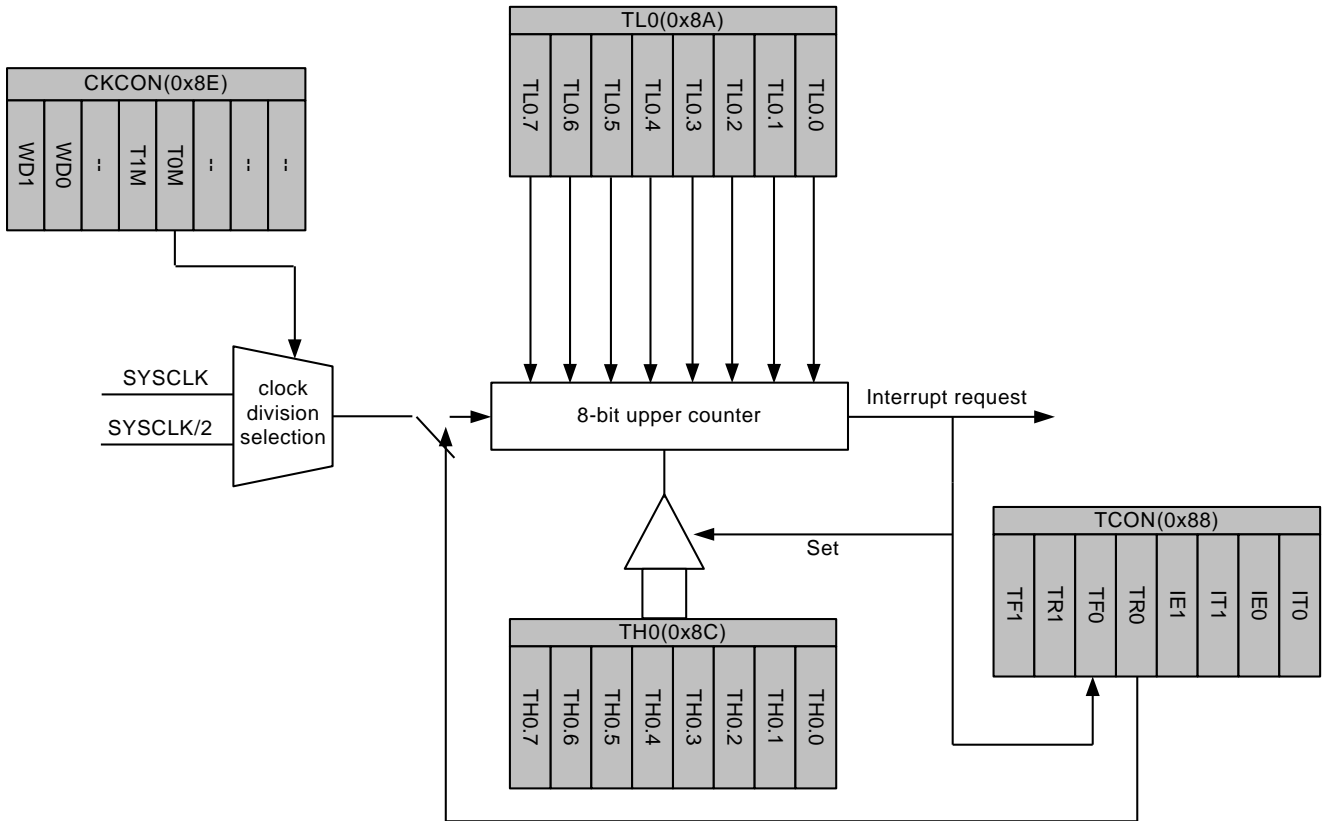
TL0(0x8A)

TL0.7 TL0.6 TL0.5 TL0.4 TL0.3 TL0.2 TL0.1 TL0.0

CKCON(0x8E)

WD1 WD0 -- T1M T0M -- -- --

SYSCLK

SYSCLK/2

clock division selection

8-bit upper counter

Interrupt request

Set

TCON(0x88)

TF1 TR1 TF0 TR0 IE1 IT1 IE0 IT0

TH0(0x8C)

TH0.7 TH0.6 TH0.5 TH0.4 TH0.3 TH0.2 TH0.1 TH0.0